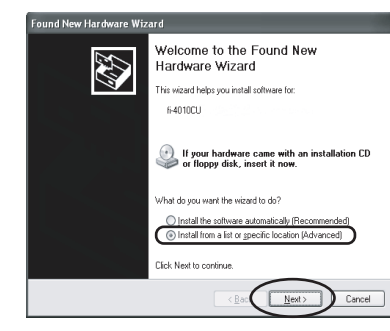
Found New Hardware Wizard

Welcome to the Found New Hardware Wizard

This wizard helps you install software for:

fi-4010CU

If your hardware came with an installation CD or floppy disk, insert it now.

What do you want the wizard to do?

Install the software automatically (Recommended)
Install from a list or specific location (Advanced)

Click Next to continue.

< Back | Next > | Cancel